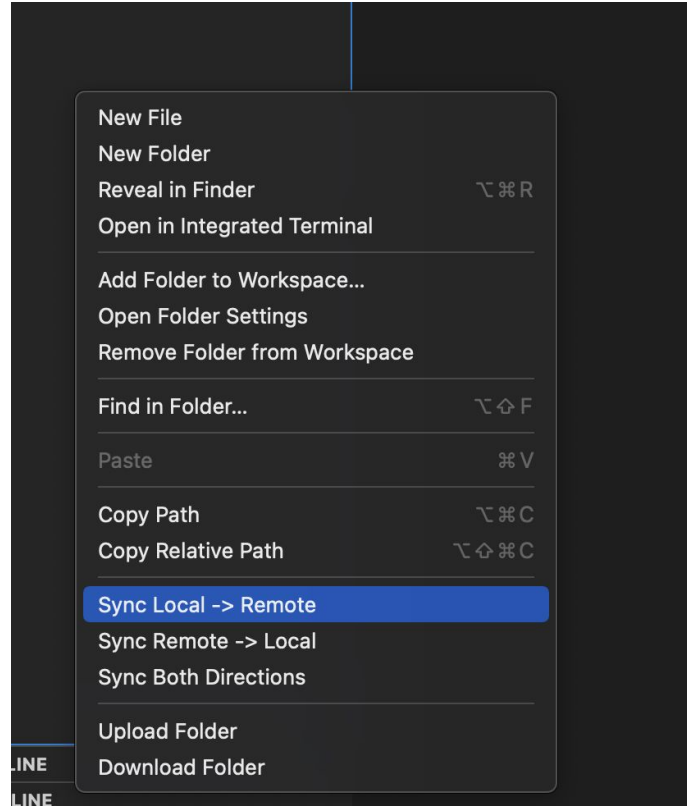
New File
New Folder
Reveal in Finder ⌥⌘R
Open in Integrated Terminal

Add Folder to Workspace...
Open Folder Settings
Remove Folder from Workspace

Find in Folder... ⌥⇧F

Paste ⌘V

Copy Path ⌥⌘C
Copy Relative Path ⌥⇧⌘C

Sync Local -> Remote
Sync Remote -> Local
Sync Both Directions

Upload Folder
Download Folder

LINE
LINE